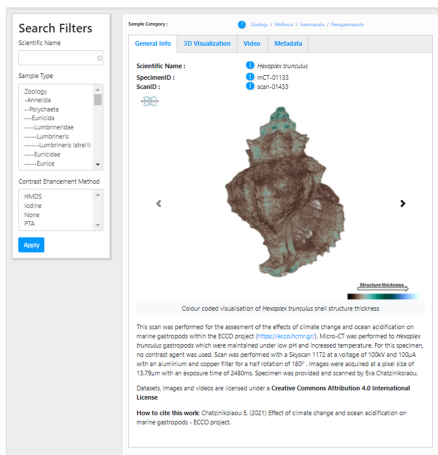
Search Filters

Scientific Name

Sample Type

Zoology
-Annelida
--Polychaeta
---Eunicida
----Lumbrineridae
-----Lumbrineris
------Lumbrineris latreilli
----Eunicidae
-----Eunice

Contrast Enhancement Method

HMDS
Iodine
None
PTA

Apply

Sample Category : Zoology / Mollusca / Gastropoda / Neogastropoda

General Info | 3D Visualization | Video | Metadata

Scientific Name : *Hexaplex trunculus*
SpecimenID : mCT-01133
ScanID : scan-01433

Structure thickness

Colour coded visualization of *Hexaplex trunculus* shell structure thickness

This scan was performed for the assesment of the effects of climate change and ocean acidification on marine gastropods within the ECCO project (https://ecco.hcmr.gr/). Micro-CT was performed to *Hexaplex trunculus* gastropods which were maintained under low pH and increased temperature. For this specimen, no contrast agent was used. Scan was performed with a Skyscan 1172 at a voltage of 100kV and 100μA with an aluminium and copper filter for a half rotation of 180°. Images were acquired at a pixel size of 13.79μm with an exposure time of 2480ms. Specimen was provided and scanned by Eva Chatzinikolaou.

Datasets, images and videos are licensed under a **Creative Commons Attribution 4.0 International License**

**How to cite this work**: Chatzinikolaou E. (2021) Effect of climate change and ocean acidification on marine gastropods - ECCO project.